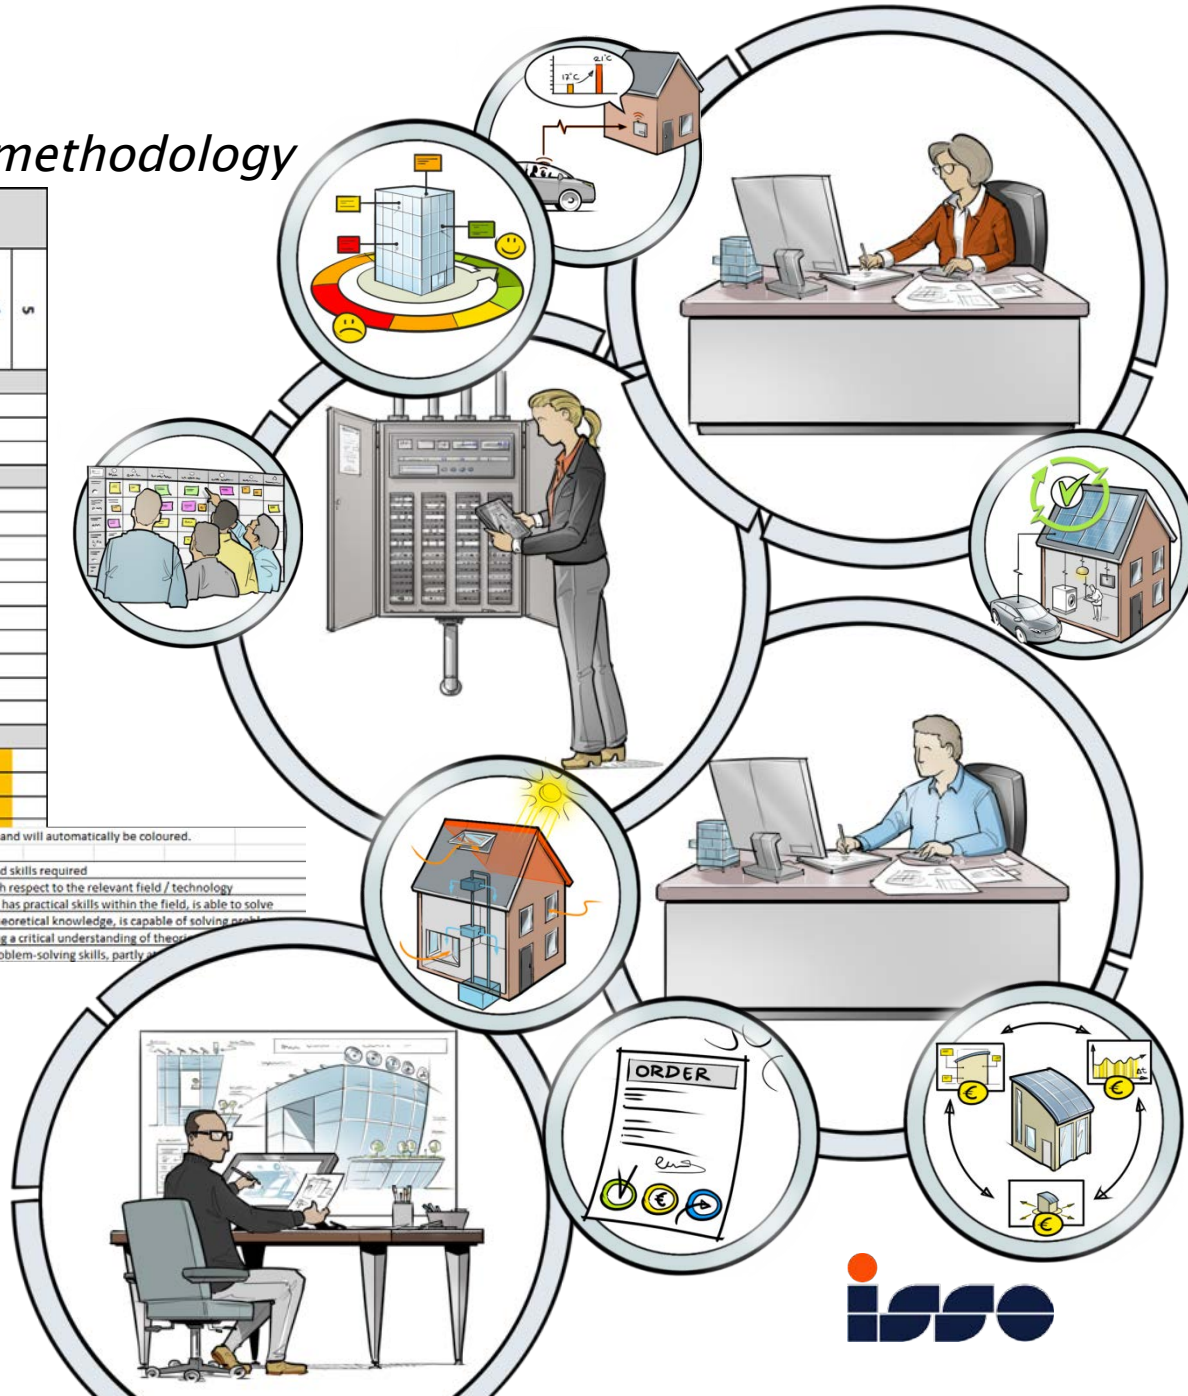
methodology

5

and will automatically be coloured.

d skills required
h respect to the relevant field / technology
has practical skills within the field, is able to solve
eoretical knowledge, is capable of solving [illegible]
g a critical understanding of theor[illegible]
oblem-solving skills, partly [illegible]

17°C
21°C

ORDER

€

€

€

€

Δt

isso